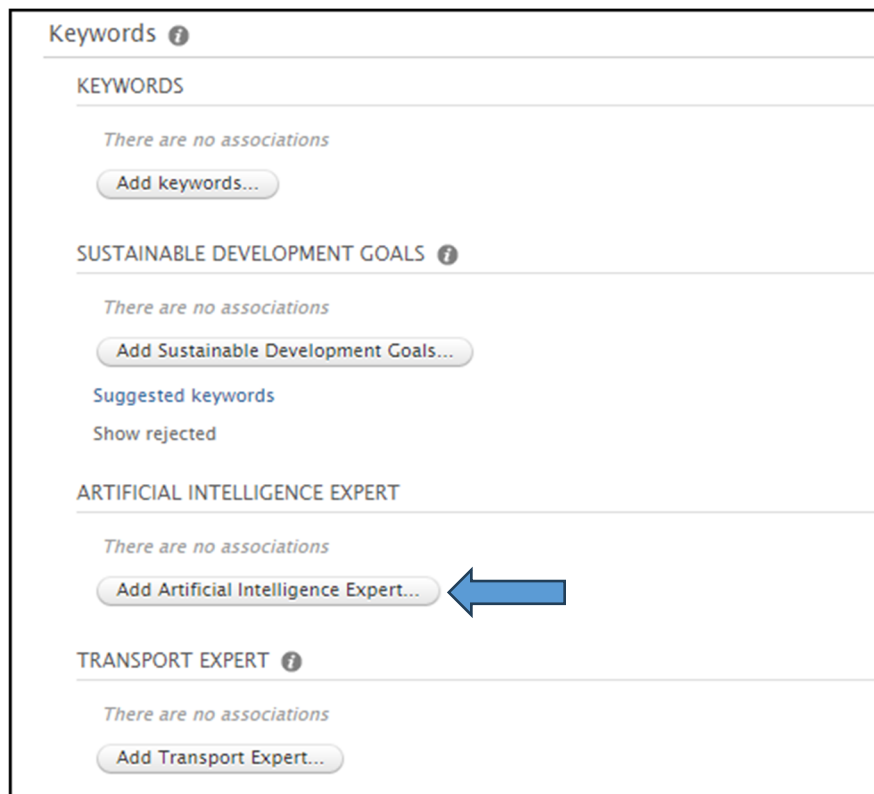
Keywords

KEYWORDS

There are no associations

Add keywords...

SUSTAINABLE DEVELOPMENT GOALS

There are no associations

Add Sustainable Development Goals...

Suggested keywords

Show rejected

ARTIFICIAL INTELLIGENCE EXPERT

There are no associations

Add Artificial Intelligence Expert...

TRANSPORT EXPERT

There are no associations

Add Transport Expert...